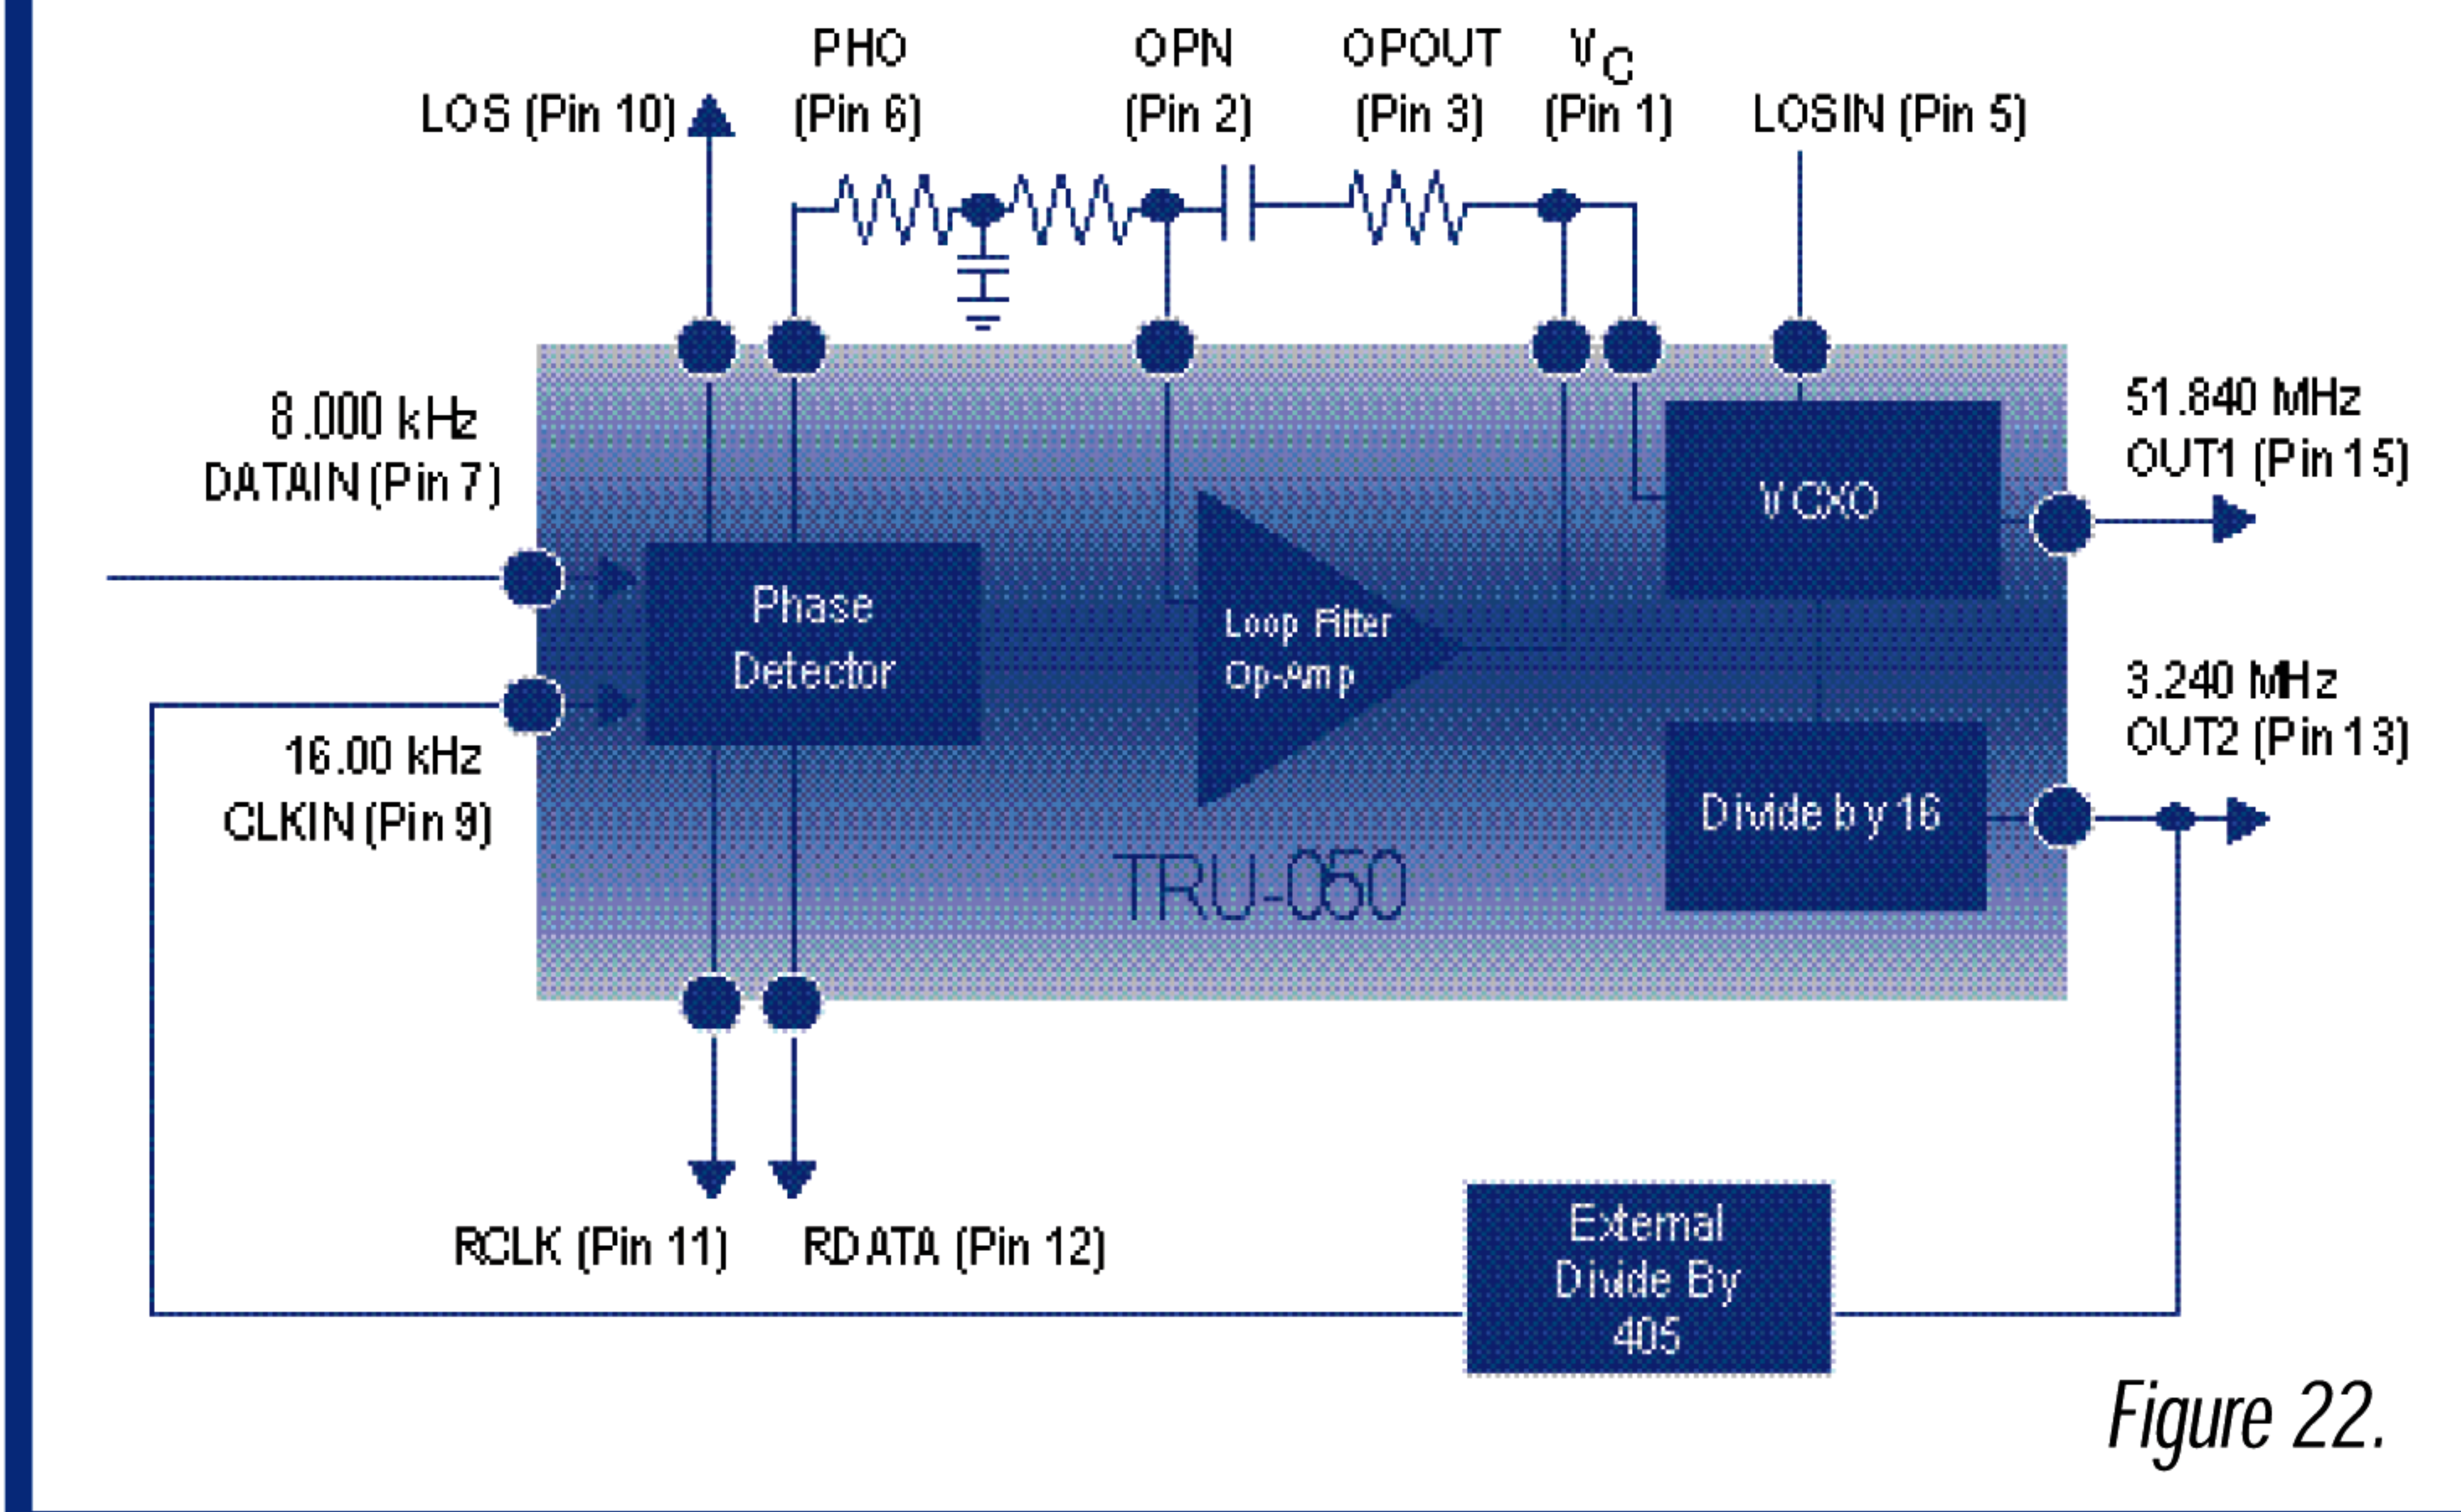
LOS (Pin 10)

PHO
(Pin 6)

OPN
(Pin 2)

OPOUT
(Pin 3)

$V_C$
(Pin 1)

LOSIN (Pin 5)

8.000 kHz
DATAIN (Pin 7)

Phase
Detector

Loop Filter
Op-Amp

VCXO

51.840 MHz
OUT1 (Pin 15)

3.240 MHz
OUT2 (Pin 13)

16.00 kHz
CLKIN (Pin 9)

Divide by 16

TRU-050

RCLK (Pin 11)

RDATA (Pin 12)

External
Divide By
405

Figure 22.